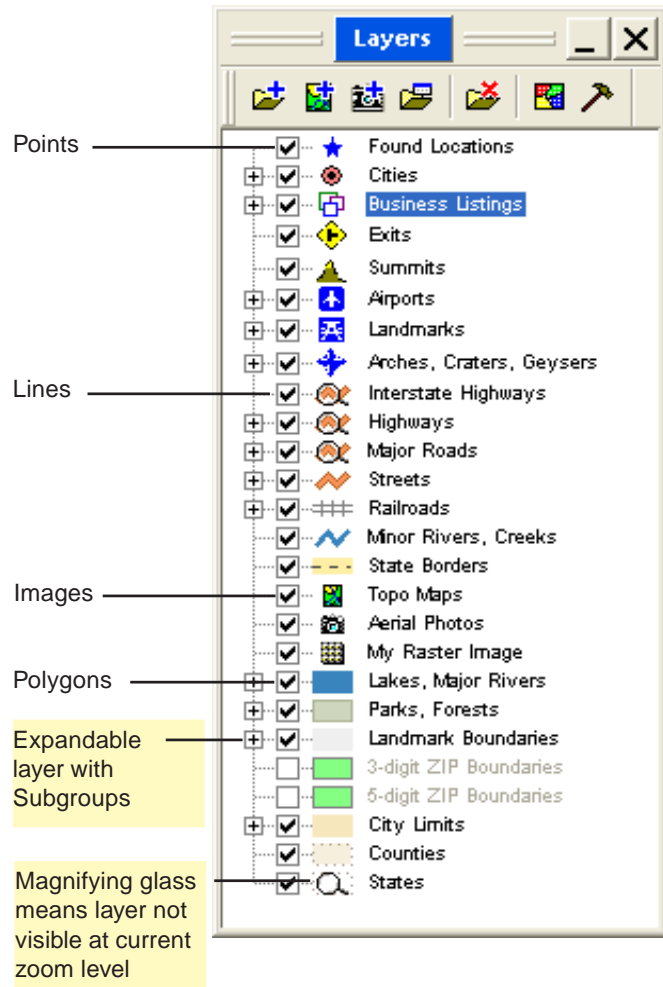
Layers

Points
Lines
Images
Polygons
Expandable layer with Subgroups
Magnifying glass means layer not visible at current zoom level

Found Locations
Cities
Business Listings
Exits
Summits
Airports
Landmarks
Arches, Craters, Geysers
Interstate Highways
Highways
Major Roads
Streets
Railroads
Minor Rivers, Creeks
State Borders
Topo Maps
Aerial Photos
My Raster Image
Lakes, Major Rivers
Parks, Forests
Landmark Boundaries
3-digit ZIP Boundaries
5-digit ZIP Boundaries
City Limits
Counties
States